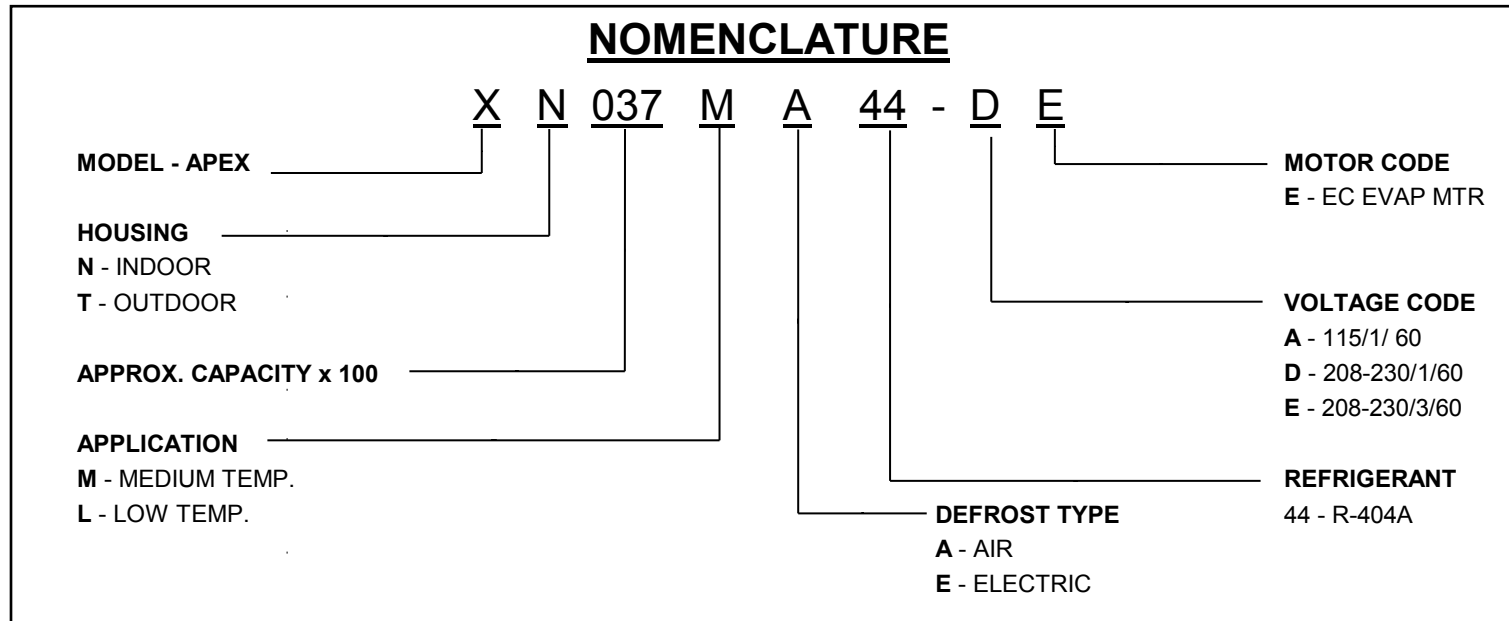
NOMENCLATURE

X N 037 M A 44 - D E

MODEL - APEX

HOUSING
N - INDOOR
T - OUTDOOR

APPROX. CAPACITY x 100

APPLICATION
M - MEDIUM TEMP.
L - LOW TEMP.

DEFROST TYPE
A - AIR
E - ELECTRIC

MOTOR CODE
E - EC EVAP MTR

VOLTAGE CODE
A - 115/1/ 60
D - 208-230/1/60
E - 208-230/3/60

REFRIGERANT
44 - R-404A